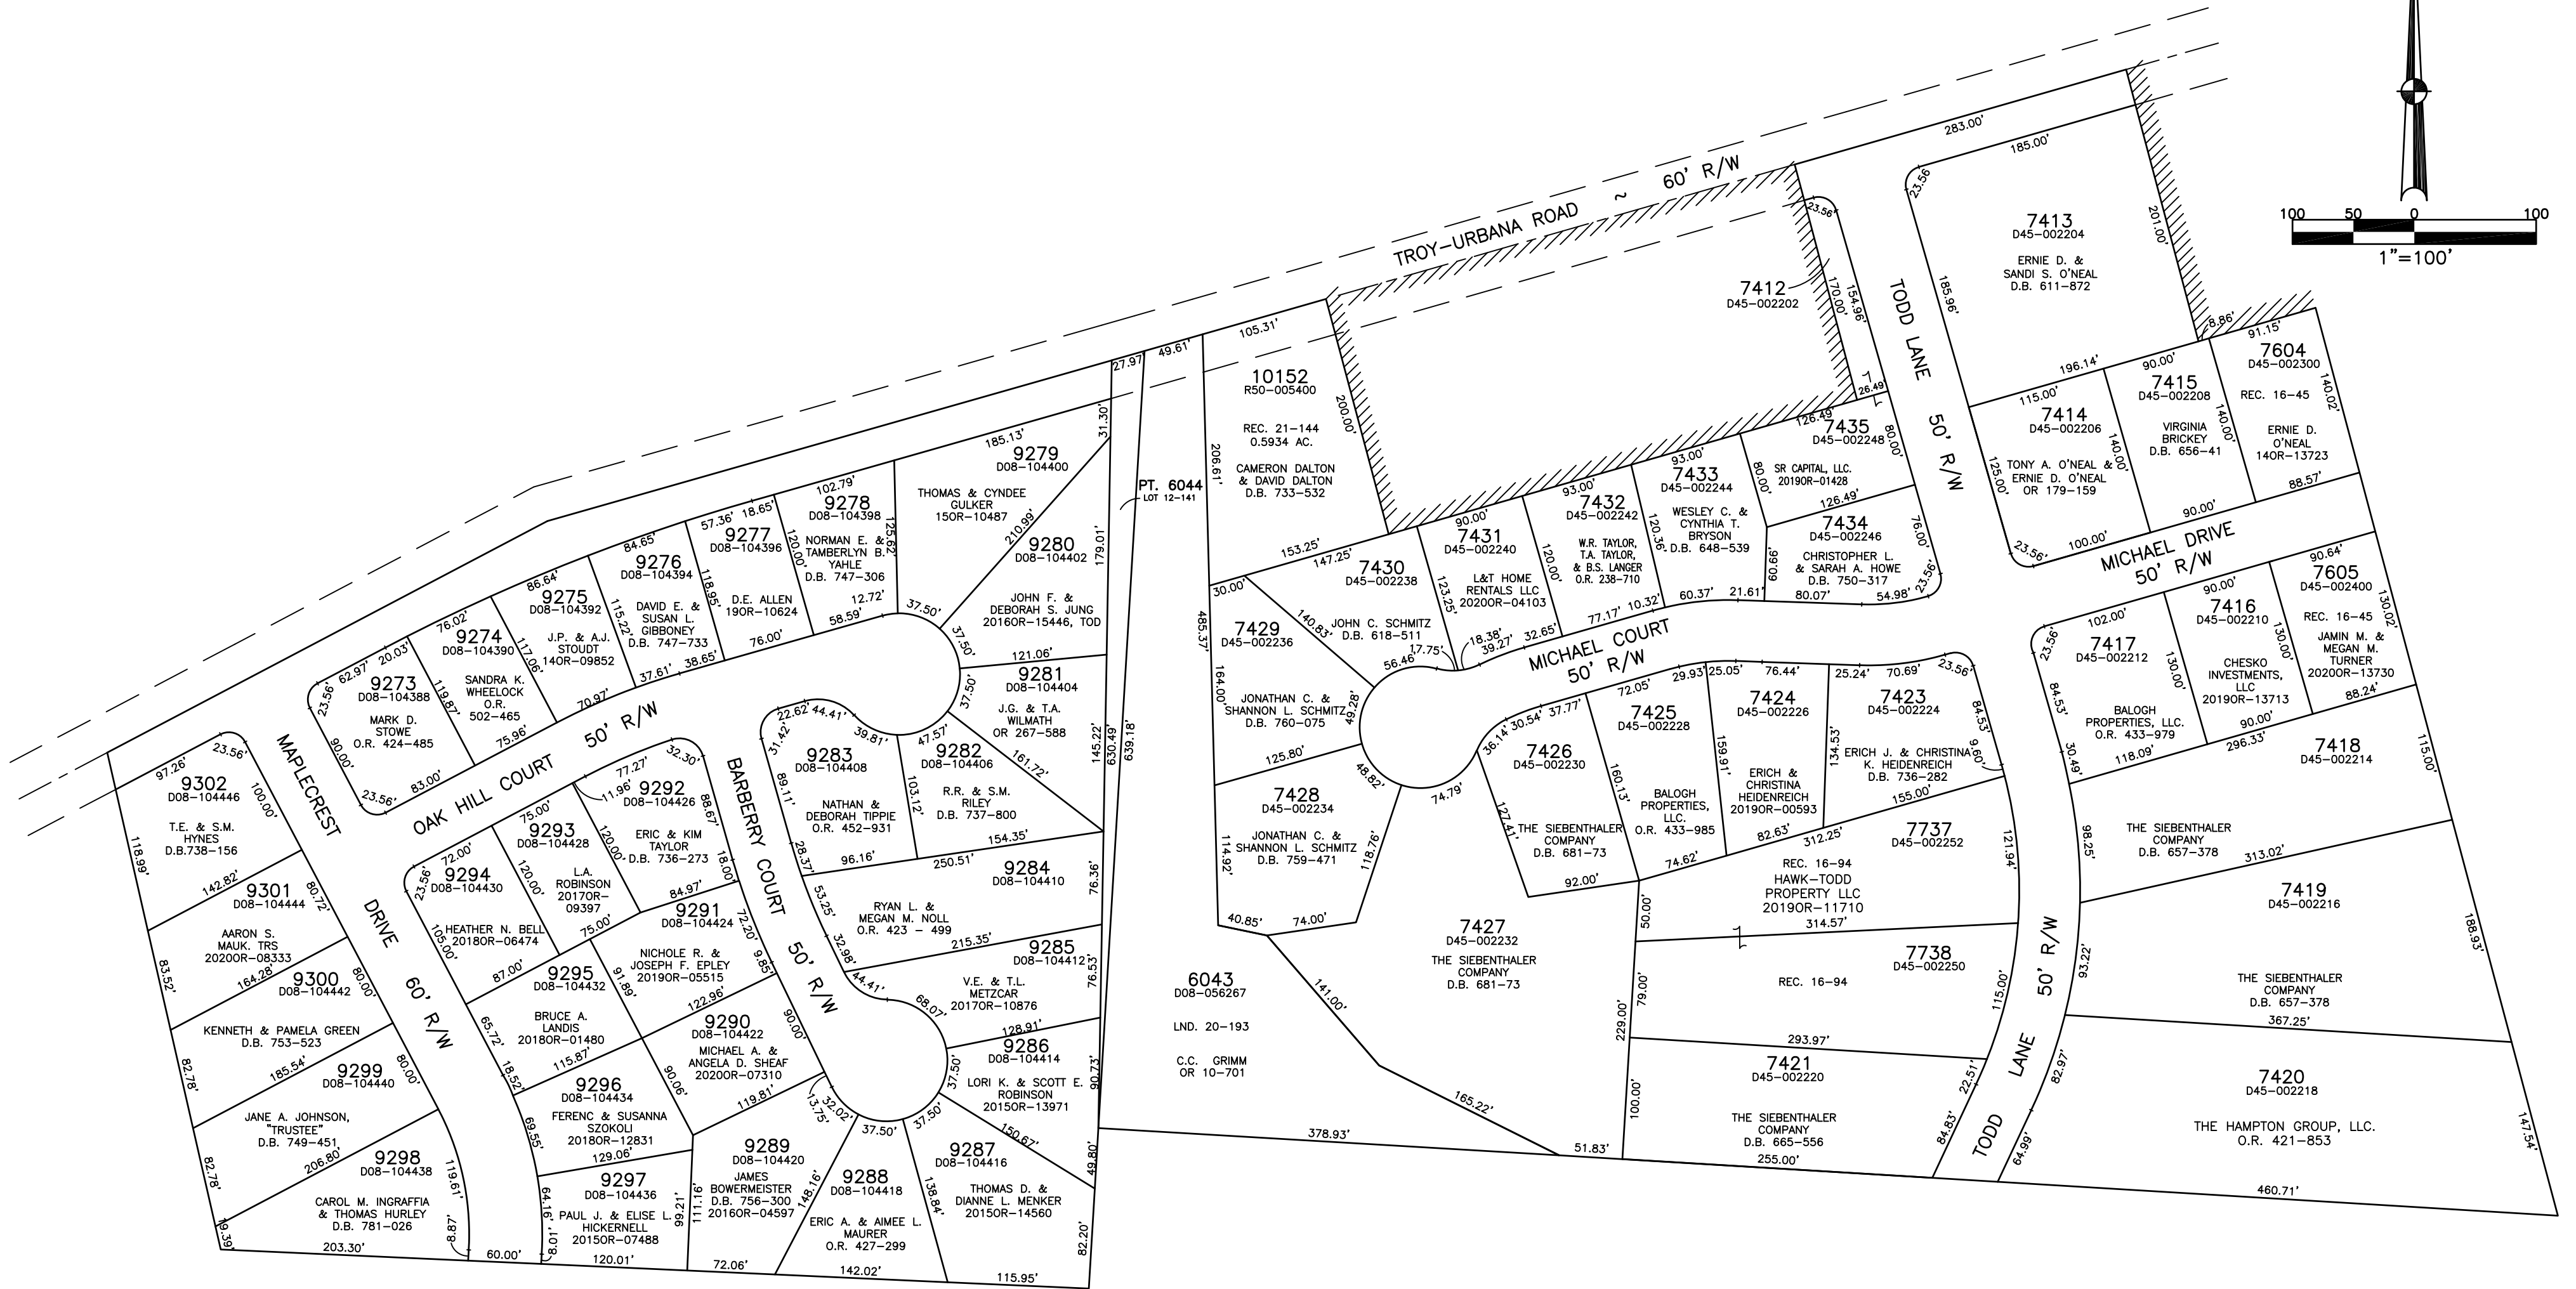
TROY-URBANA ROAD ~ 60' R/W

100 50 0 100
1"=100'

7413
D45-002204
ERNIE D. &
SANDI S. O'NEAL
D.B. 611-872

7412
D45-002202

TODD LANE 50' R/W

10152
R50-005400
REC. 21-144
0.5934 AC.
CAMERON DALTON
& DAVID DALTON
D.B. 733-532

PT. 6044
LOT 12-141

9279
D08-104400
THOMAS & CYNDEE
GULKER
15OR-10487

9280
D08-104402
JOHN F. &
DEBORAH S. JUNG
2016OR-15446, TOD

9278
D08-104398
NORMAN E. &
TAMBERLYN B.
YAHLE
D.B. 747-306

9277
D08-104396
D.E. ALLEN
19OR-10624

9276
D08-104394
DAVID E. &
SUSAN L.
GIBBONEY
D.B. 747-733

9275
D08-104392
J.P. & A.J.
STOUDT
14OR-09852

9274
D08-104390
SANDRA K.
WHEELOCK
O.R.
502-465

9273
D08-104388
MARK D.
STOWE
O.R. 424-485

OAK HILL COURT 50' R/W

MAPLECREST DRIVE 60' R/W

9302
D08-104446
T.E. & S.M.
HYNES
D.B.738-156

9301
D08-104444
AARON S.
MAUK. TRS
2020OR-08333

9300
D08-104442
KENNETH & PAMELA GREEN
D.B. 753-523

9299
D08-104440
JANE A. JOHNSON,
"TRUSTEE"
D.B. 749-451

9298
D08-104438
CAROL M. INGRAFFIA
& THOMAS HURLEY
D.B. 781-026

9294
D08-104430
HEATHER N. BELL
2018OR-06474

9293
D08-104428
L.A.
ROBINSON
2017OR-
09397

9292
D08-104426
ERIC & KIM
TAYLOR
D.B. 736-273

9291
D08-104424
NICHOLE R. &
JOSEPH F. EPLEY
2019OR-05515

9295
D08-104432
BRUCE A.
LANDIS
2018OR-01480

9290
D08-104422
MICHAEL A. &
ANGELA D. SHEAF
2020OR-07310

9296
D08-104434
FERENC & SUSANNA
SZOKOLI
2018OR-12831

9297
D08-104436
PAUL J. & ELISE L.
HICKERNELL
2015OR-07488

9289
D08-104420
JAMES
BOWERMEISTER
D.B. 756-300
2016OR-04597

9288
D08-104418
ERIC A. & AIMEE L.
MAURER
O.R. 427-299

9287
D08-104416
THOMAS D. &
DIANNE L. MENKER
2015OR-14560

9286
D08-104414
LORI K. & SCOTT E.
ROBINSON
2015OR-13971

9285
D08-104412
V.E. & T.L.
METZCAR
2017OR-10876

9284
D08-104410
RYAN L. &
MEGAN M. NOLL
O.R. 423 - 499

9283
D08-104408
NATHAN &
DEBORAH TIPPIE
O.R. 452-931

9282
D08-104406
R.R. & S.M.
RILEY
D.B. 737-800

9281
D08-104404
J.G. & T.A.
WILMATH
OR 267-588

BARBERRY COURT 50' R/W

6043
D08-056267
LND. 20-193
C.C. GRIMM
OR 10-701

7430
D45-002238
JOHN C. SCHMITZ
D.B. 618-511

7429
D45-002236
JONATHAN C. &
SHANNON L. SCHMITZ
D.B. 760-075

7428
D45-002234
JONATHAN C. &
SHANNON L. SCHMITZ
D.B. 759-471

7431
D45-002240
L&T HOME
RENTALS LLC
2020OR-04103

7432
D45-002242
W.R. TAYLOR,
T.A. TAYLOR,
& B.S. LANGER
O.R. 238-710

7433
D45-002244
WESLEY C. &
CYNTHIA T.
BRYSON
D.B. 648-539

7435
D45-002248
SR CAPITAL, LLC.
2019OR-01428

7434
D45-002246
CHRISTOPHER L.
& SARAH A. HOWE
D.B. 750-317

MICHAEL COURT 50' R/W

7426
D45-002230
THE SIEBENTHALER
COMPANY
D.B. 681-73

7425
D45-002228
BALOGH
PROPERTIES,
LLC.
O.R. 433-985

7424
D45-002226
ERICH &
CHRISTINA
HEIDENREICH
2019OR-00593

7423
D45-002224
ERICH J. & CHRISTINA
K. HEIDENREICH
D.B. 736-282

7737
D45-002252
REC. 16-94
HAWK-TODD
PROPERTY LLC
2019OR-11710

7427
D45-002232
THE SIEBENTHALER
COMPANY
D.B. 681-73

7738
D45-002250
REC. 16-94

7421
D45-002220
THE SIEBENTHALER
COMPANY
D.B. 665-556

TODD LANE 50' R/W

7414
D45-002206
TONY A. O'NEAL &
ERNIE D. O'NEAL
OR 179-159

7415
D45-002208
VIRGINIA
BRICKEY
D.B. 656-41

7604
D45-002300
REC. 16-45
ERNIE D.
O'NEAL
14OR-13723

MICHAEL DRIVE 50' R/W

7417
D45-002212
BALOGH
PROPERTIES, LLC.
O.R. 433-979

7416
D45-002210
CHESKO
INVESTMENTS,
LLC
2019OR-13713

7605
D45-002400
REC. 16-45
JAMIN M. &
MEGAN M.
TURNER
2020OR-13730

7418
D45-002214
THE SIEBENTHALER
COMPANY
D.B. 657-378

7419
D45-002216
THE SIEBENTHALER
COMPANY
D.B. 657-378

7420
D45-002218
THE HAMPTON GROUP, LLC.
O.R. 421-853

283.00' 185.00' 201.00' 185.96' 23.56 8.86' 91.15' 140.02' 196.14' 90.00' 115.00' 140.00' 140.00' 125.00' 90.00' 88.57' 100.00' 23.56' 154.96' 170.00' 23.56' 26.49 126.49 80.00' 126.49' 76.00' 23.56' 54.98' 80.07' 21.61' 60.37' 69.99' 93.00' 120.36' 93.00' 10.32' 77.17' 120.00' 90.00' 123.25' 32.65' 39.27' 18.38' 17.75' 153.25' 147.25' 200.00' 206.61' 105.31' 49.61' 27.97 31.30' 185.13' 210.99' 179.01' 102.79' 125.62' 12.72' 58.59' 57.36' 18.65' 120.00' 76.00' 84.65' 118.95' 38.65' 37.61' 86.64' 115.22' 117.06' 70.97' 76.02' 20.03 62.97' 119.87' 75.96' 23.56' 90.00' 83.00' 23.56' 37.50' 37.50' 121.06' 37.50' 145.22' 630.49' 639.18' 47.57' 161.72' 39.81' 44.41' 22.62' 31.42' 89.11' 103.12' 154.35' 28.37' 96.16' 250.51' 76.36' 53.25' 32.98' 215.35' 76.53' 44.41' 68.07' 128.91' 37.50' 37.50' 37.50' 150.67' 90.73' 49.80' 82.20' 115.95' 138.84' 142.02' 148.16' 32.02' 13.75' 72.06' 99.21' 111.16' 120.01' 8.01' 64.16' 129.06' 119.81' 90.06' 69.55' 18.52' 115.87' 65.72' 122.96' 90.00' 9.85' 72.20' 91.89' 87.00' 105.00' 84.97' 18.00' 88.67' 120.00' 75.00' 120.00' 72.00' 23.56' 75.00' 77.27' 32.30' 11.96' 97.26' 23.56' 100.00' 118.99' 142.82' 80.72' 83.52' 164.28' 80.00' 82.78' 185.54' 80.00' 82.78' 206.80' 119.61' 8.87' 19.39' 203.30' 60.00' 485.37' 30.00' 140.83' 56.46' 164.00' 49.28' 125.80' 48.82' 74.79' 118.76' 114.92' 40.85' 74.00' 141.00' 165.22' 378.93' 51.83' 36.14' 30.54' 37.77' 72.05' 29.93' 25.05' 76.44' 25.24' 70.69' 23.56' 84.53' 9.60' 127.41' 160.13' 159.91' 134.53' 155.00' 312.25' 82.63' 74.62' 92.00' 121.94' 50.00' 314.57' 79.00' 229.00' 115.00' 293.97' 100.00' 22.51' 84.83' 255.00' 102.00' 130.00' 90.00' 130.00' 90.64' 130.02' 23.56' 84.53' 30.49' 118.09' 90.00' 88.24' 296.33' 115.00' 98.25' 313.02' 93.22' 188.93' 367.25' 82.97' 64.99' 460.71' 147.54'